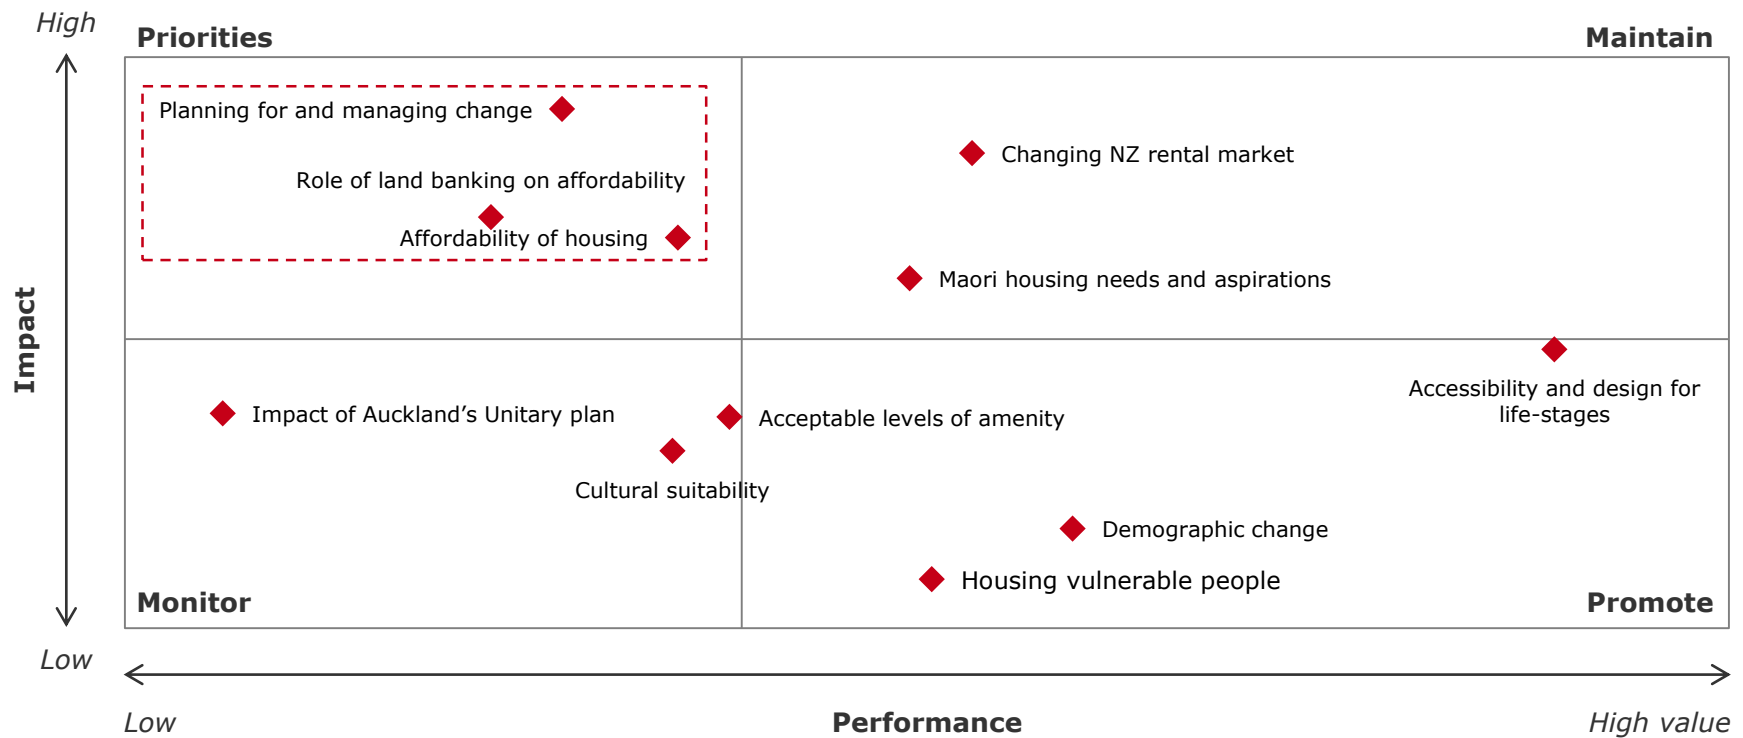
High

Priorities

Maintain

Planning for and managing change

Role of land banking on affordability

Affordability of housing

Changing NZ rental market

Maori housing needs and aspirations

Impact

Accessibility and design for life-stages

Impact of Auckland's Unitary plan

Acceptable levels of amenity

Cultural suitability

Demographic change

Housing vulnerable people

Monitor

Promote

Low

Low

Performance

High value